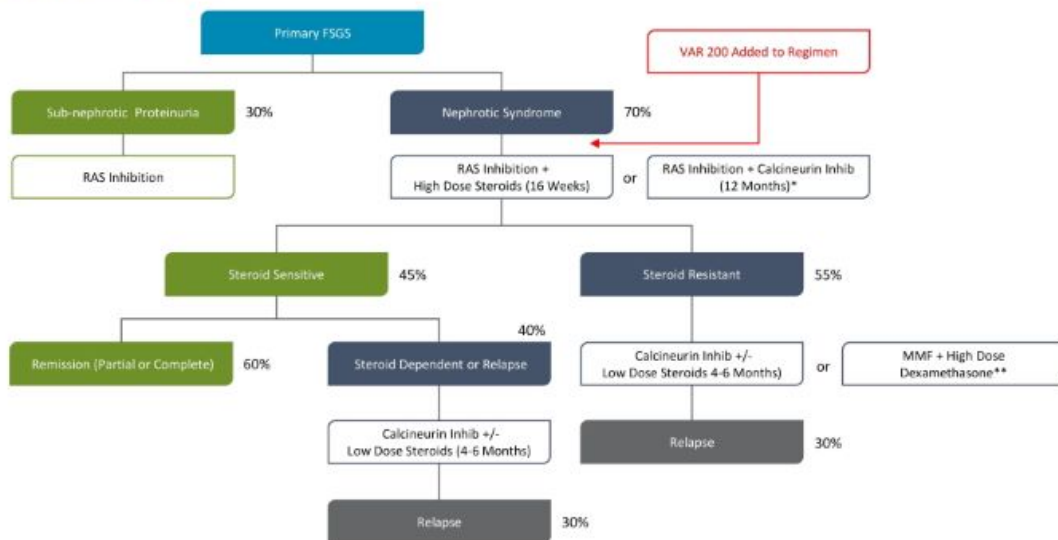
Primary FSGS

VAR 200 Added to Regimen

Sub-nephrotic Proteinuria 30%

Nephrotic Syndrome 70%

RAS Inhibition

RAS Inhibition + High Dose Steroids (16 Weeks)

or

RAS Inhibition + Calcineurin Inhib (12 Months)*

Steroid Sensitive 45%

Steroid Resistant 55%

40%

Remission (Partial or Complete) 60%

Steroid Dependent or Relapse

Calcineurin Inhib +/- Low Dose Steroids 4-6 Months)

or

MMF + High Dose Dexamethasone**

Calcineurin Inhib +/- Low Dose Steroids (4-6 Months)

Relapse 30%

Relapse 30%